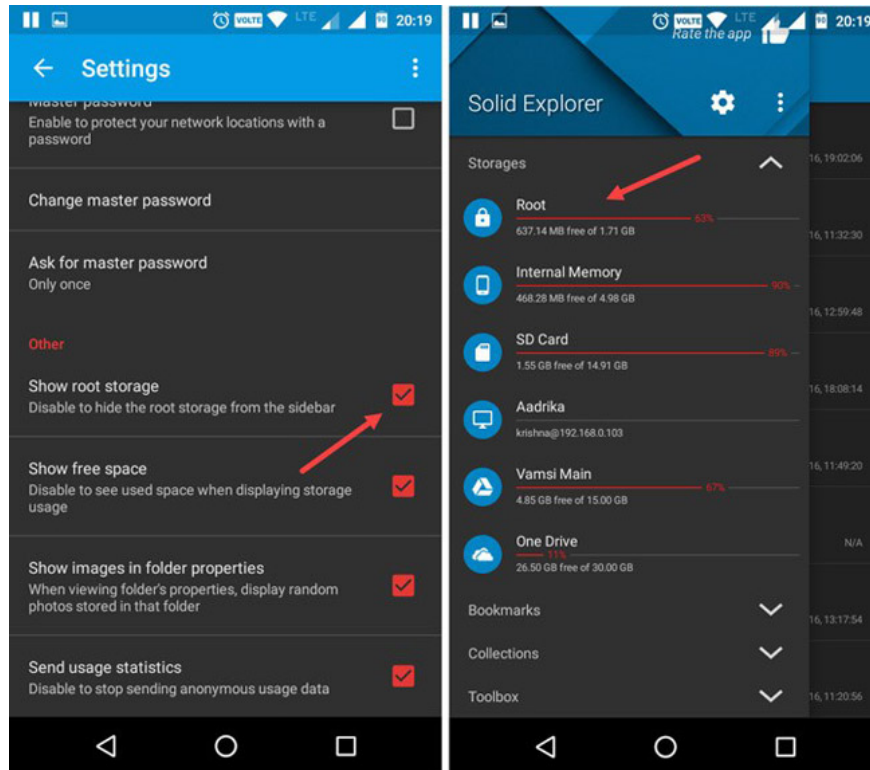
VOLTE LTE 20:19

Settings

Master password
Enable to protect your network locations with a password

Change master password

Ask for master password
Only once

Other

Show root storage
Disable to hide the root storage from the sidebar

Show free space
Disable to see used space when displaying storage usage

Show images in folder properties
When viewing folder's properties, display random photos stored in that folder

Send usage statistics
Disable to stop sending anonymous usage data

VOLTE LTE 20:19
Rate the app

Solid Explorer

Storages

Root
63%
637.14 MB free of 1.71 GB

Internal Memory
90%
468.28 MB free of 4.98 GB

SD Card
89%
1.55 GB free of 14.91 GB

Aadrika
krishna@192.168.0.103

Vamsi Main
67%
4.85 GB free of 15.00 GB

One Drive
11%
26.50 GB free of 30.00 GB

Bookmarks

Collections

Toolbox

16, 19:02:06
16, 11:32:30
16, 12:59:48
16, 18:08:14
16, 11:49:20
N/A
16, 13:17:54
16, 11:20:56